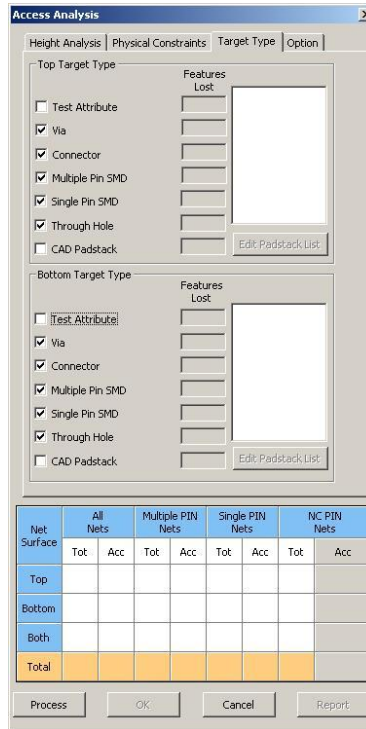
Access Analysis

Height Analysis | Physical Constraints | Target Type | Option

Top Target Type

Features Lost

Test Attribute
Via
Connector
Multiple Pin SMD
Single Pin SMD
Through Hole
CAD Padstack

Edit Padstack List

Bottom Target Type

Features Lost

Test Attribute
Via
Connector
Multiple Pin SMD
Single Pin SMD
Through Hole
CAD Padstack

Edit Padstack List

| Net Surface | All Nets | | Multiple PIN Nets | | Single PIN Nets | | NC PIN Nets | |
|---|---|---|---|---|---|---|---|---|
| | Tot | Acc | Tot | Acc | Tot | Acc | Tot | Acc |
| Top | | | | | | | | |
| Bottom | | | | | | | | |
| Both | | | | | | | | |
| Total | | | | | | | | |

Process | OK | Cancel | Report